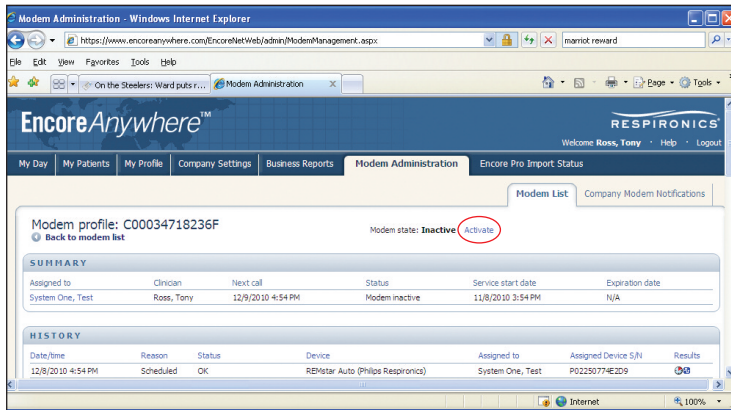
Modem Administration - Windows Internet Explorer

https://www.encoreanywhere.com/EncoreNetWeb/admin/ModemManagement.aspx

marriot reward

File Edit View Favorites Tools Help

On the Steelers: Ward puts r...

Modem Administration

Page Tools

EncoreAnywhere™

RESPIRONICS

Welcome Ross, Tony · Help · Logout

| My Day | My Patients | My Profile | Company Settings | Business Reports | Modem Administration | Encore Pro Import Status |
|---|---|---|---|---|---|---|

Modem List | Company Modem Notifications

Modem profile: C00034718236F

Back to modem list

Modem state: Inactive Activate

SUMMARY

| Assigned to | Clinician | Next call | Status | Service start date | Expiration date |
|---|---|---|---|---|---|
| System One, Test | Ross, Tony | 12/9/2010 4:54 PM | Modem inactive | 11/8/2010 3:54 PM | N/A |

HISTORY

| Date/time | Reason | Status | Device | Assigned to | Assigned Device S/N | Results |
|---|---|---|---|---|---|---|
| 12/8/2010 4:54 PM | Scheduled | OK | REMstar Auto (Philips Respironics) | System One, Test | P02250774E2D9 | |

Internet

100%